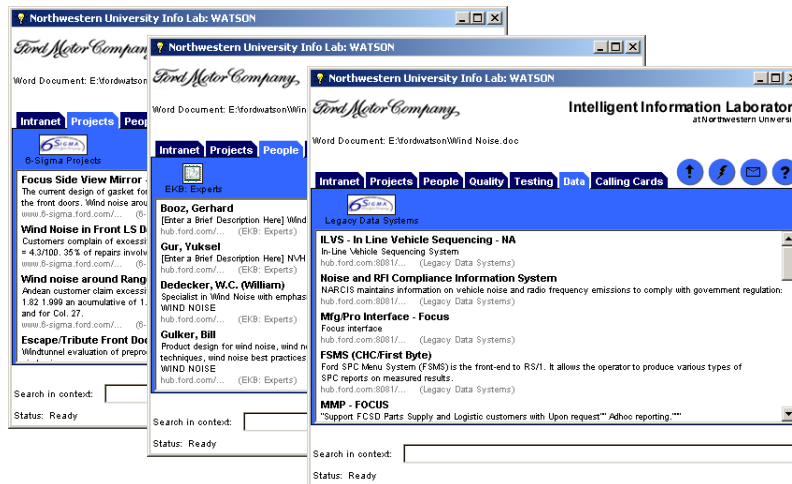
Northwestern University Info Lab: WATSON

Ford Motor Company

Word Document: E:\fordwatson\

Intranet | Projects | Peop

6 SIGMA
6-Sigma Projects

Focus Side View Mirror
The current design of gasket for the front doors. Wind noise arou
www.6-sigma.ford.com/... (6-

Wind Noise in Front LS D
Customers complain of excessi = 4.3/100. 35% of repairs involve
www.6-sigma.ford.com/... (6-

Wind noise around Rang
Andean customer claim excessi 1.82 1.999 an accumulative of 1. and for Col. 27.
www.6-sigma.ford.com/... (6-

Escape/Tribute Front Do
Windtunnel evaluation of prepro

Search in context:

Status: Ready

Northwestern University Info Lab: WATSON

Ford Motor Company

Word Document: E:\fordwatson\Win

Intranet | Projects | People

EKB: Experts

Booz, Gerhard
[Enter a Brief Description Here] Wind
hub.ford.com/... (EKB: Experts)

Gur, Yuksel
[Enter a Brief Description Here] NVH
hub.ford.com/... (EKB: Experts)

Dedecker, W.C. (William)
Specialist in Wind Noise with emphas
WIND NOISE
hub.ford.com/... (EKB: Experts)

Gulker, Bill
Product design for wind noise, wind n techniques, wind noise best practices
WIND NOISE
hub.ford.com/... (EKB: Experts)

Search in context:

Status: Ready

Northwestern University Info Lab: WATSON

Ford Motor Company

Intelligent Information Laborator
at Northwestern Universi

Word Document: E:\fordwatson\Wind Noise.doc

Intranet | Projects | People | Quality | Testing | Data | Calling Cards

6 SIGMA
Legacy Data Systems

ILVS - In Line Vehicle Sequencing - NA
In-Line Vehicle Sequencing System
hub.ford.com:8081/... (Legacy Data Systems)

Noise and RFI Compliance Information System
NARCIS maintains information on vehicle noise and radio frequency emissions to comply with government regulation:
hub.ford.com:8081/... (Legacy Data Systems)

Mfg/Pro Interface - Focus
Focus interface
hub.ford.com:8081/... (Legacy Data Systems)

FSMS (CHC/First Byte)
Ford SPC Menu System (FSMS) is the front-end to RS/1. It allows the operator to produce various types of SPC reports on measured results.
hub.ford.com:8081/... (Legacy Data Systems)

MMP - FOCUS
"Support FCSD Parts Supply and Logistic customers with Upon request"" Adhoc reporting.""

Search in context:

Status: Ready